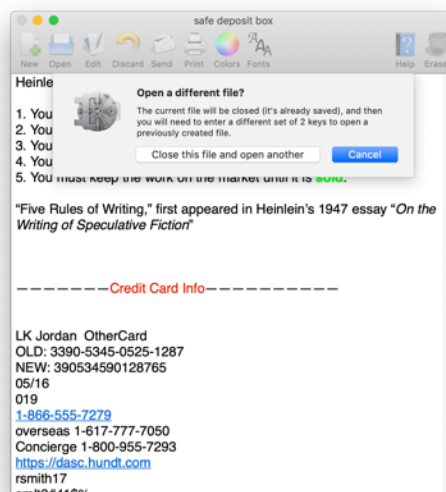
safe deposit box

New Open Edit Discard Send Print Colors Fonts Help Erase

Heinle

1. You
2. You
3. You
4. You
5. You must keep the work on the market until it is sold.

Open a different file?

The current file will be closed (it's already saved), and then you will need to enter a different set of 2 keys to open a previously created file.

Close this file and open another

Cancel

"Five Rules of Writing," first appeared in Heinlein's 1947 essay "*On the Writing of Speculative Fiction*"

————————Credit Card Info————————————

LK Jordan OtherCard
OLD: 3390-5345-0525-1287
NEW: 390534590128765
05/16
019
1-866-555-7279
overseas 1-617-777-7050
Concierge 1-800-955-7293
https://dasc.hundt.com
rsmith17
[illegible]